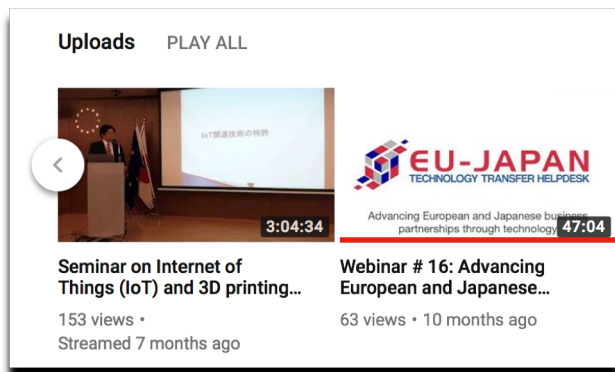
Uploads PLAY ALL

IoT関連技術の特許

3:04:34

Seminar on Internet of Things (IoT) and 3D printing...

153 views •
Streamed 7 months ago

EU-JAPAN
TECHNOLOGY TRANSFER HELPDESK

Advancing European and Japanese business partnerships through technology

47:04

Webinar # 16: Advancing European and Japanese...

63 views • 10 months ago